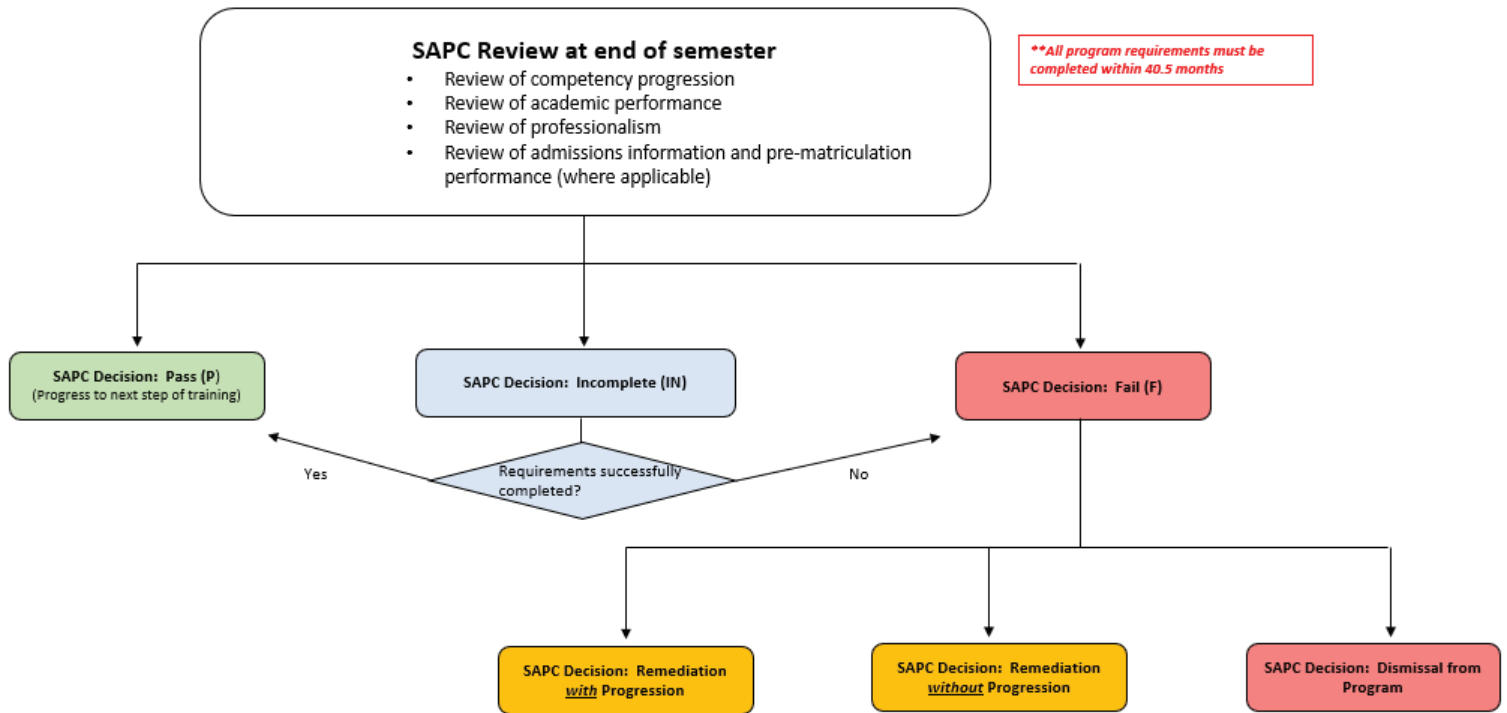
SAPC Review at end of semester

- Review of competency progression
- Review of academic performance
- Review of professionalism
- Review of admissions information and pre-matriculation performance (where applicable)

**All program requirements must be completed within 40.5 months

SAPC Decision: Pass (P)
(Progress to next step of training)

SAPC Decision: Incomplete (IN)

SAPC Decision: Fail (F)

Yes

Requirements successfully completed?

No

SAPC Decision: Remediation *with* Progression

SAPC Decision: Remediation *without* Progression

SAPC Decision: Dismissal from Program